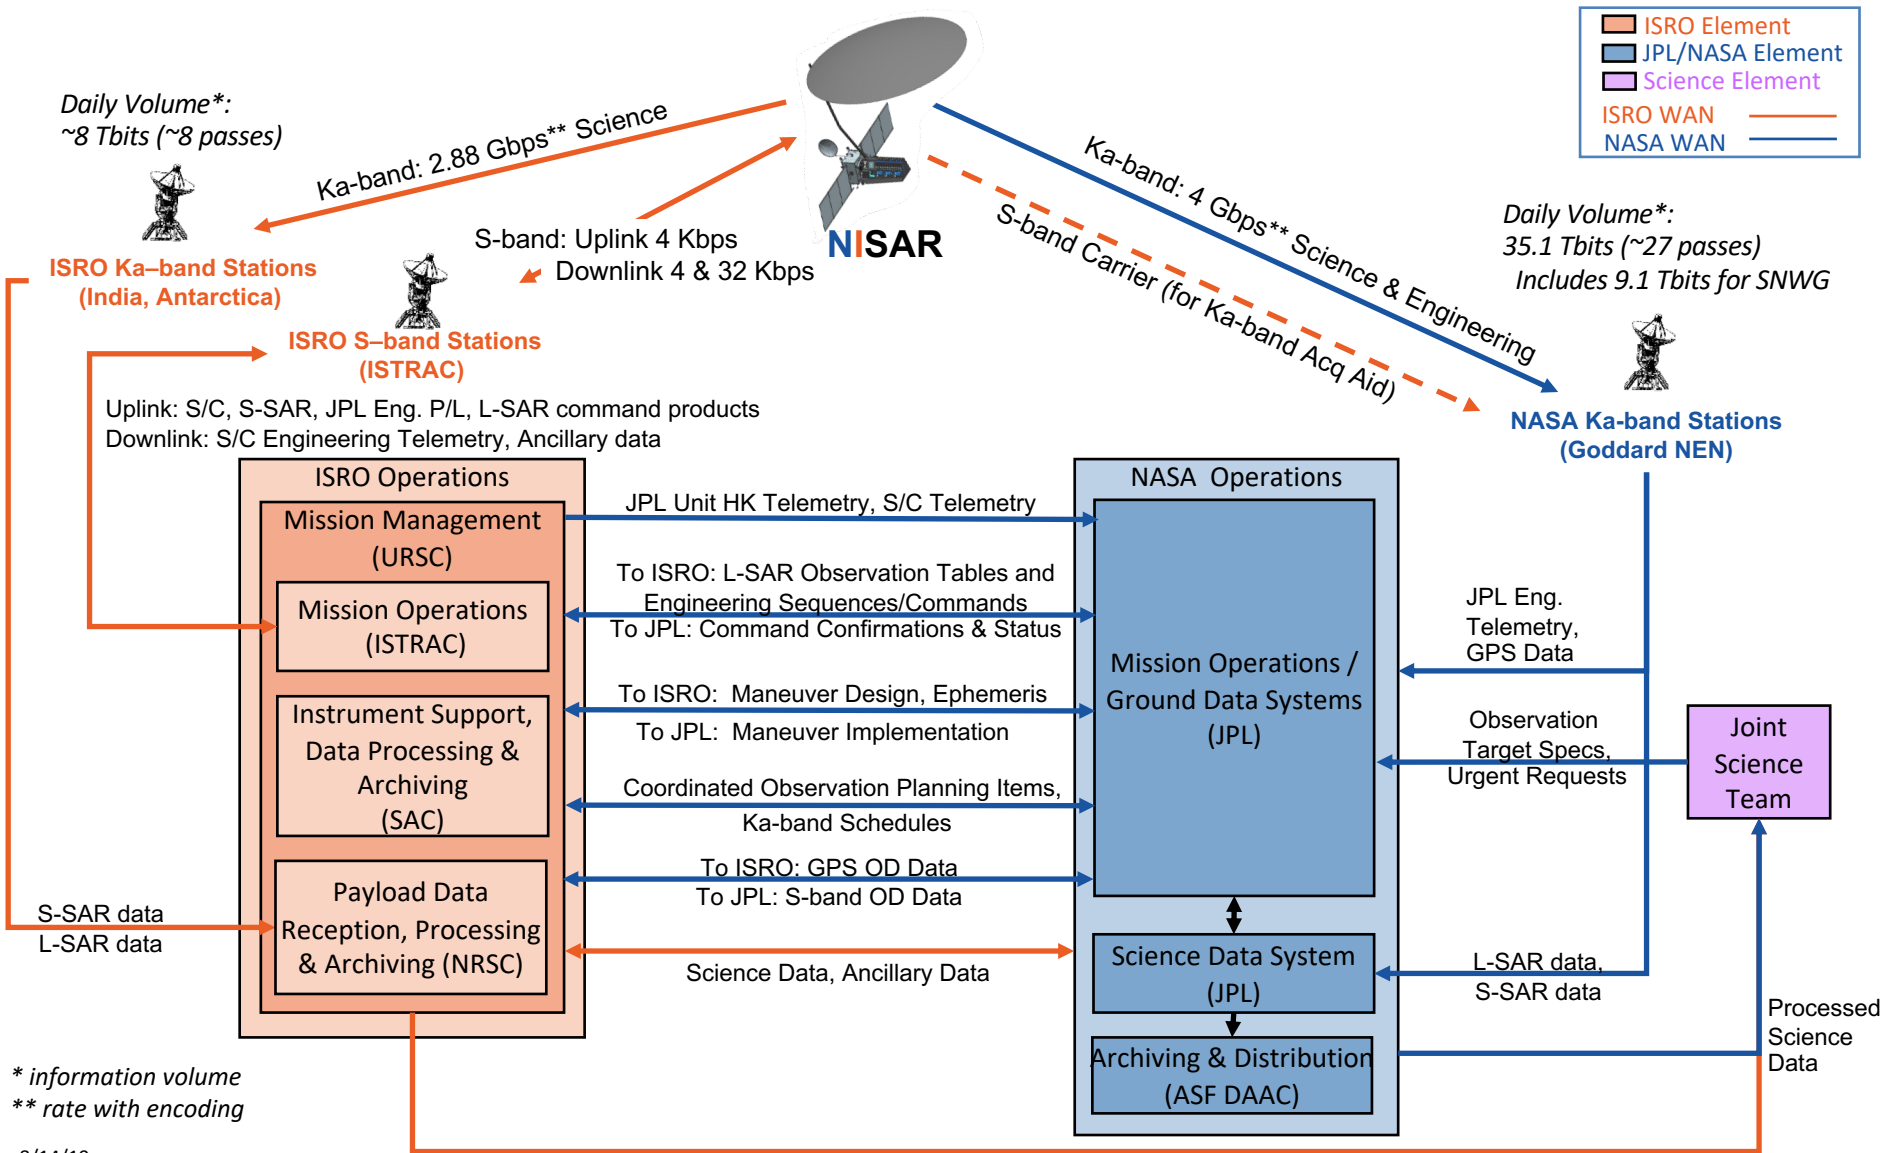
ISRO Element
JPL/NASA Element
Science Element
ISRO WAN
NASA WAN

Daily Volume*:
~8 Tbits (~8 passes)

Ka-band: 2.88 Gbps** Science

NISAR

ISRO Ka–band Stations
(India, Antarctica)

S-band: Uplink 4 Kbps
Downlink 4 & 32 Kbps

ISRO S–band Stations
(ISTRAC)

Ka-band: 4 Gbps** Science & Engineering

S-band Carrier (for Ka-band Acq Aid)

Daily Volume*:
35.1 Tbits (~27 passes)
Includes 9.1 Tbits for SNWG

NASA Ka-band Stations
(Goddard NEN)

Uplink: S/C, S-SAR, JPL Eng. P/L, L-SAR command products
Downlink: S/C Engineering Telemetry, Ancillary data

ISRO Operations

Mission Management
(URSC)

Mission Operations
(ISTRAC)

Instrument Support,
Data Processing &
Archiving
(SAC)

Payload Data
Reception, Processing
& Archiving (NRSC)

JPL Unit HK Telemetry, S/C Telemetry

To ISRO: L-SAR Observation Tables and Engineering Sequences/Commands
To JPL: Command Confirmations & Status

To ISRO: Maneuver Design, Ephemeris
To JPL: Maneuver Implementation

Coordinated Observation Planning Items,
Ka-band Schedules

To ISRO: GPS OD Data
To JPL: S-band OD Data

Science Data, Ancillary Data

S-SAR data
L-SAR data

NASA Operations

Mission Operations /
Ground Data Systems
(JPL)

Science Data System
(JPL)

Archiving & Distribution
(ASF DAAC)

JPL Eng.
Telemetry,
GPS Data

Observation
Target Specs,
Urgent Requests

Joint
Science
Team

L-SAR data,
S-SAR data

Processed
Science
Data

* information volume
** rate with encoding